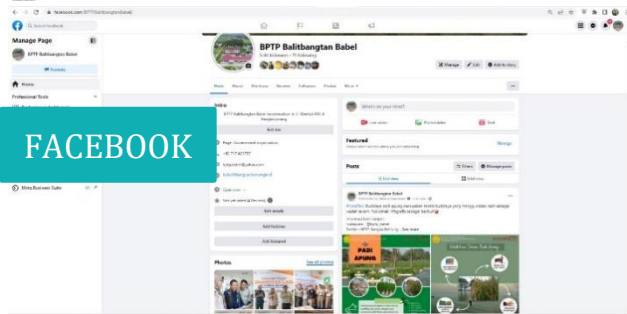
facebook.com/BPTPBalitbangtanBabel

Search Facebook

Manage Page

BPTP Balitbangtan Babel

Promote

Home

Professional Tools

FACEBOOK

Meta Business Suite

BPTP Balitbangtan Babel

Manage

Edit

Add to story

Posts

About

Mentions

Reviews

Followers

Photos

More

Intro

Edit bio

Page · Government organization

Edit details

Add hobbies

Add featured

Photos

See all photos

What's on your mind?

Live video

Photo/video

Reels

Featured

Manage

Posts

Filters

Manage posts

List view

Grid view

BPTP Balitbangtan Babel

PADI APUNG

See more